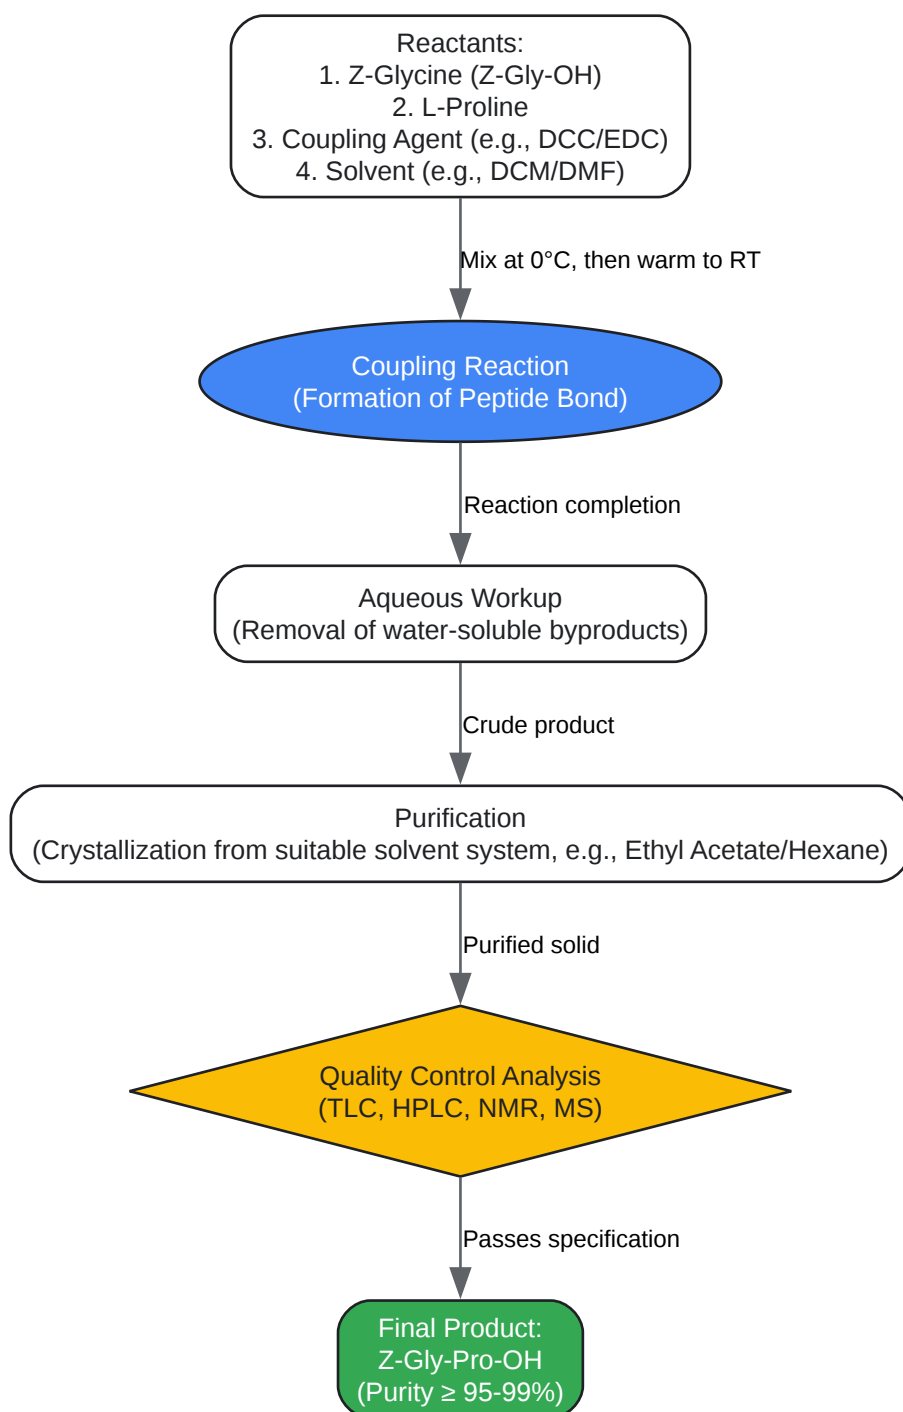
Reactants:
1. Z-Glycine (Z-Gly-OH)
2. L-Proline
3. Coupling Agent (e.g., DCC/EDC)
4. Solvent (e.g., DCM/DMF)

Mix at 0°C, then warm to RT

Coupling Reaction
(Formation of Peptide Bond)

Reaction completion

Aqueous Workup
(Removal of water-soluble byproducts)

Crude product

Purification
(Crystallization from suitable solvent system, e.g., Ethyl Acetate/Hexane)

Purified solid

Quality Control Analysis
(TLC, HPLC, NMR, MS)

Passes specification

Final Product:
Z-Gly-Pro-OH
(Purity ≥ 95-99%)